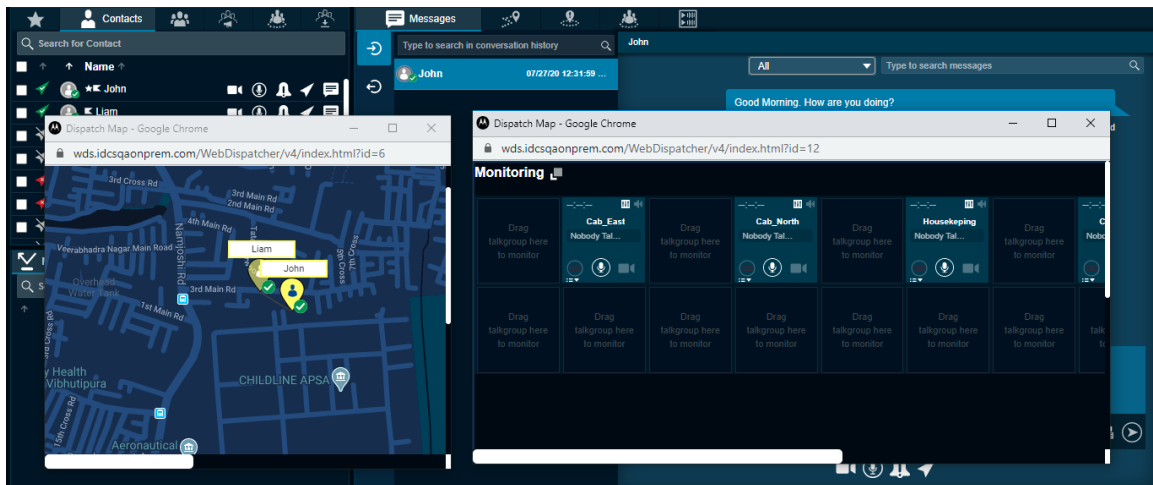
Contacts

Search for Contact

Name

John

Liam

Messages

Type to search in conversation history

John 07/27/20 12:31:59

John

All

Type to search messages

Good Morning. How are you doing?

Dispatch Map - Google Chrome

wds.idcsqaonprem.com/WebDispatcher/v4/index.html?id=6

3rd Cross Rd

3rd Main Rd

3rd Main Rd

4th Main Rd

Veerabhadra Nagar Main Road

Liam

John

Overhead Water Tank

2nd Main Rd

1st Main Rd

5th Cross

Vibhutipura

CHILDLINE APSA

Aeronautical

Dispatch Map - Google Chrome

wds.idcsqaonprem.com/WebDispatcher/v4/index.html?id=12

Monitoring

| Drag talkgroup here to monitor | Cab_East Nobody Tal... | Drag talkgroup here to monitor | Cab_North Nobody Tal... | Drag talkgroup here to monitor | Housekeping Nobody Tal... | Drag talkgroup here to monitor | C Nobo |
|---|---|---|---|---|---|---|---|
| Drag talkgroup here to monitor | Drag talkgroup here to monitor | Drag talkgroup here to monitor | Drag talkgroup here to monitor | Drag talkgroup here to monitor | Drag talkgroup here to monitor | Drag talkgroup here to monitor | talk here |